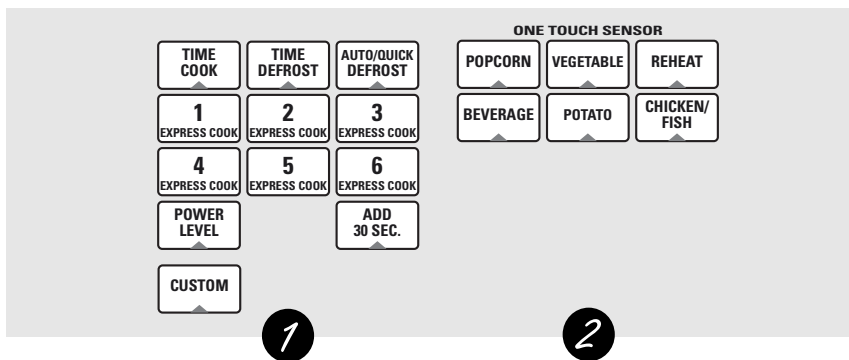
TIME COOK

TIME DEFROST

AUTO/QUICK DEFROST

1 EXPRESS COOK

2 EXPRESS COOK

3 EXPRESS COOK

4 EXPRESS COOK

5 EXPRESS COOK

6 EXPRESS COOK

POWER LEVEL

ADD 30 SEC.

CUSTOM

ONE TOUCH SENSOR

POPCORN

VEGETABLE

REHEAT

BEVERAGE

POTATO

CHICKEN/ FISH

1

2